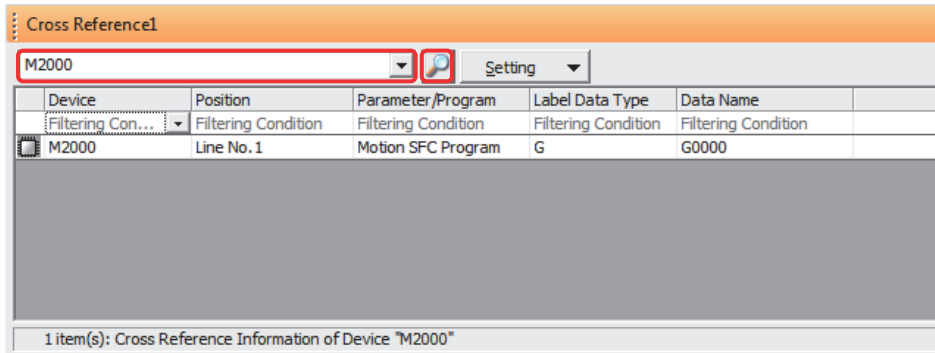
Cross Reference1

M2000

Setting

| Device | Position | Parameter/Program | Label Data Type | Data Name |
|---|---|---|---|---|
| Filtering Con... | Filtering Condition | Filtering Condition | Filtering Condition | Filtering Condition |
| M2000 | Line No. 1 | Motion SFC Program | G | G0000 |

1 item(s): Cross Reference Information of Device "M2000"